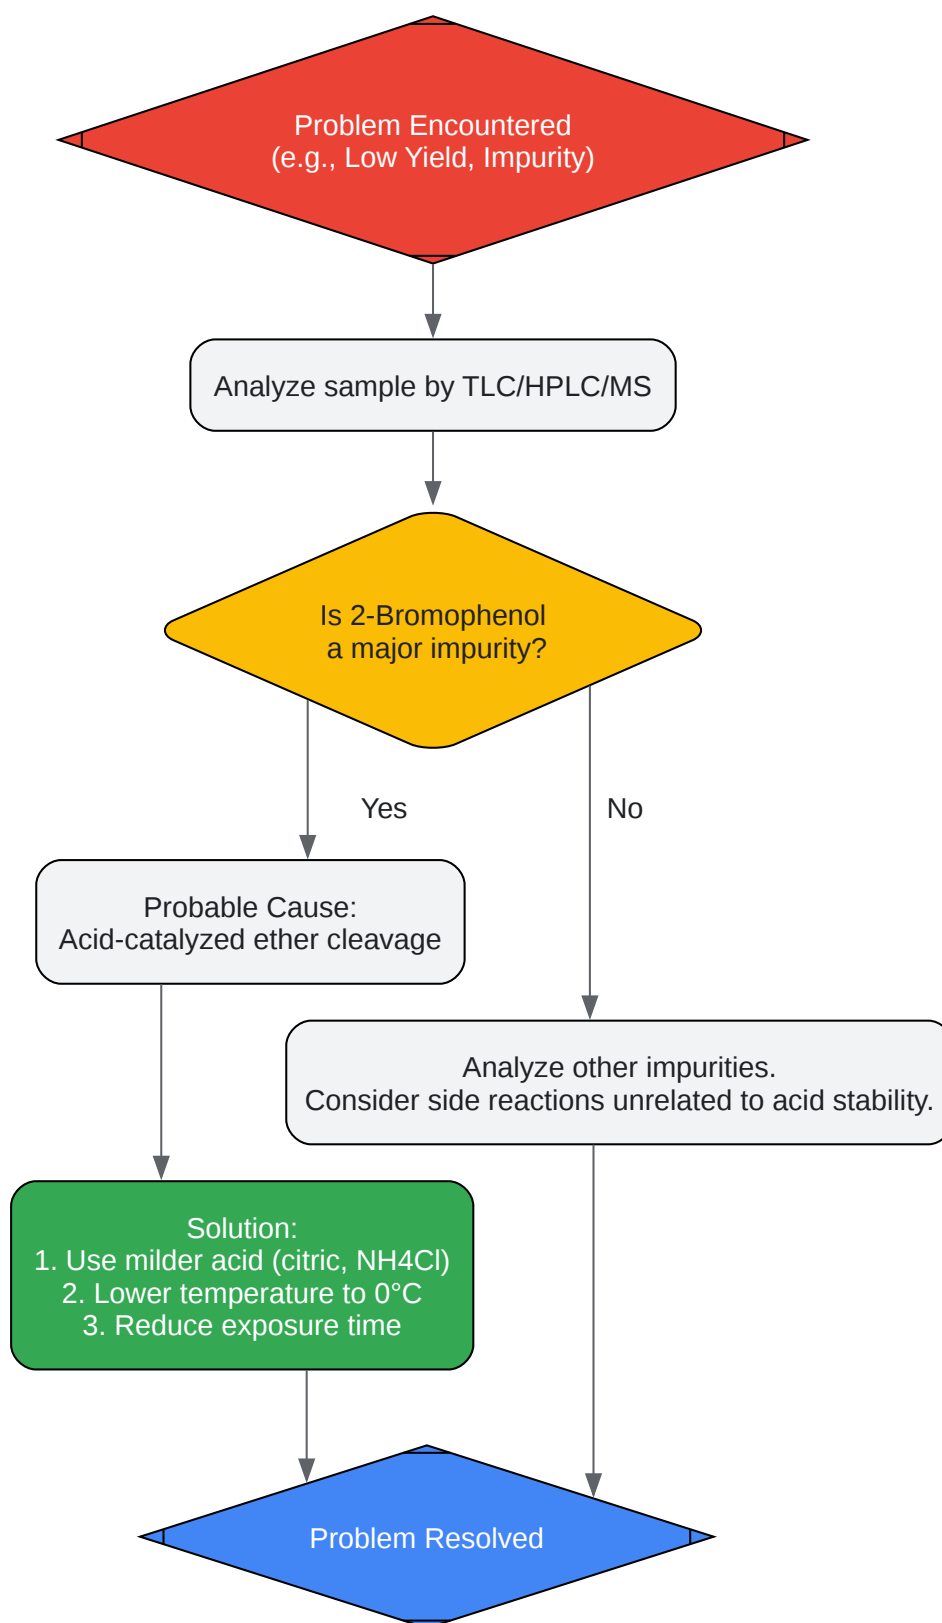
Problem Encountered
(e.g., Low Yield, Impurity)

Analyze sample by TLC/HPLC/MS

Is 2-Bromophenol
a major impurity?

Yes

No

Probable Cause:
Acid-catalyzed ether cleavage

Analyze other impurities.
Consider side reactions unrelated to acid stability.

Solution:
1. Use milder acid (citric, NH4Cl)
2. Lower temperature to 0°C
3. Reduce exposure time

Problem Resolved